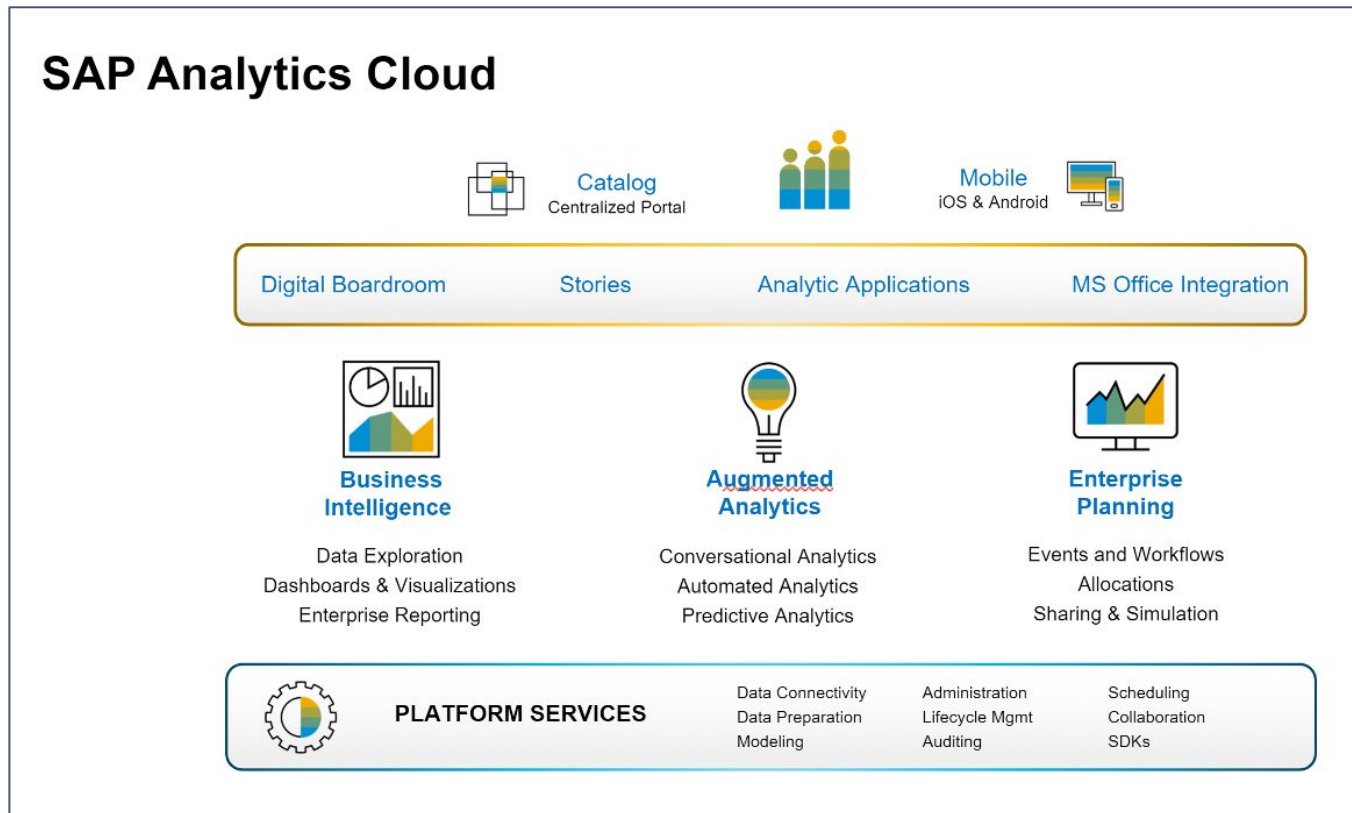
SAP Analytics Cloud

Catalog
Centralized Portal

Mobile
iOS & Android

Digital Boardroom

Stories

Analytic Applications

MS Office Integration

Business Intelligence

Data Exploration
Dashboards & Visualizations
Enterprise Reporting

Augmented Analytics

Conversational Analytics
Automated Analytics
Predictive Analytics

Enterprise Planning

Events and Workflows
Allocations
Sharing & Simulation

PLATFORM SERVICES

Data Connectivity
Data Preparation
Modeling

Administration
Lifecycle Mgmt
Auditing

Scheduling
Collaboration
SDKs